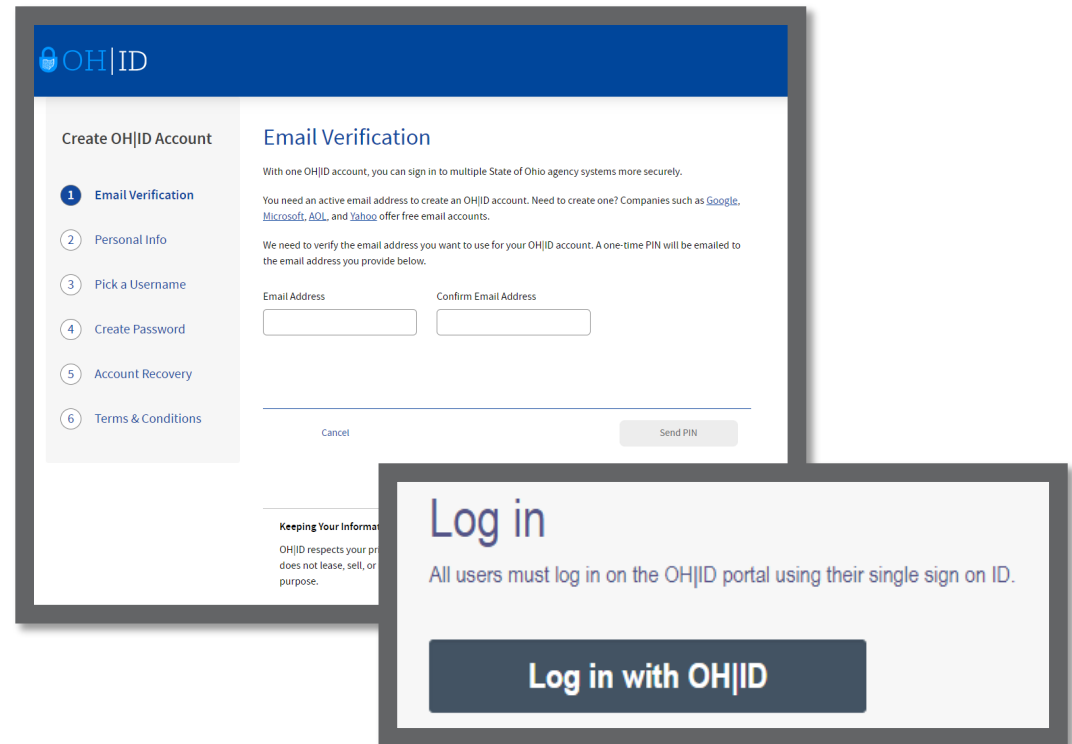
OH|ID

Create OH|ID Account

1 Email Verification

2 Personal Info

3 Pick a Username

4 Create Password

5 Account Recovery

6 Terms & Conditions

Email Verification

With one OH|ID account, you can sign in to multiple State of Ohio agency systems more securely.

You need an active email address to create an OH|ID account. Need to create one? Companies such as Google, Microsoft, AOL, and Yahoo offer free email accounts.

We need to verify the email address you want to use for your OH|ID account. A one-time PIN will be emailed to the email address you provide below.

Email Address

Confirm Email Address

Cancel

Send PIN

Keeping Your Informat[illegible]

OH|ID respects your pri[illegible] does not lease, sell, or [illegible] purpose.

Log in

All users must log in on the OH|ID portal using their single sign on ID.

Log in with OH|ID